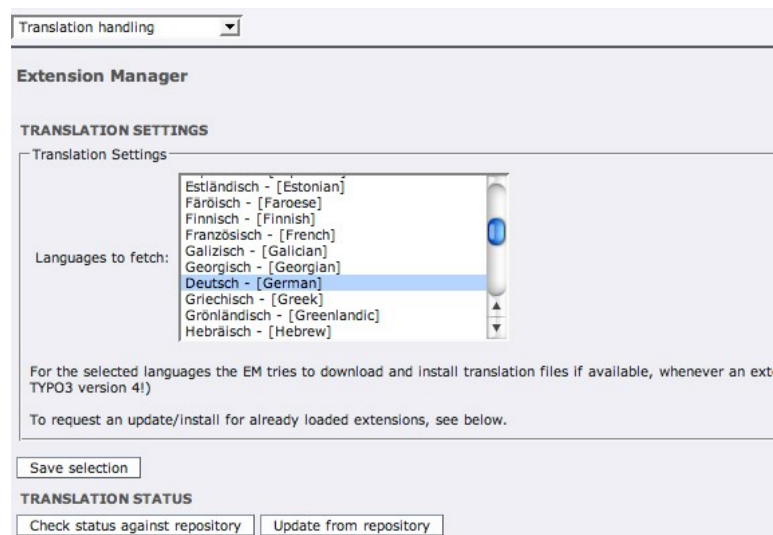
Translation handling

Extension Manager

TRANSLATION SETTINGS

Translation Settings

Languages to fetch:

Estländisch - [Estonian]
Färöisch - [Faroese]
Finnisch - [Finnish]
Französisch - [French]
Galizisch - [Galician]
Georgisch - [Georgian]
Deutsch - [German]
Griechisch - [Greek]
Grönländisch - [Greenlandic]
Hebräisch - [Hebrew]

For the selected languages the EM tries to download and install translation files if available, whenever an ext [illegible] TYPO3 version 4!)

To request an update/install for already loaded extensions, see below.

Save selection

TRANSLATION STATUS

Check status against repository

Update from repository